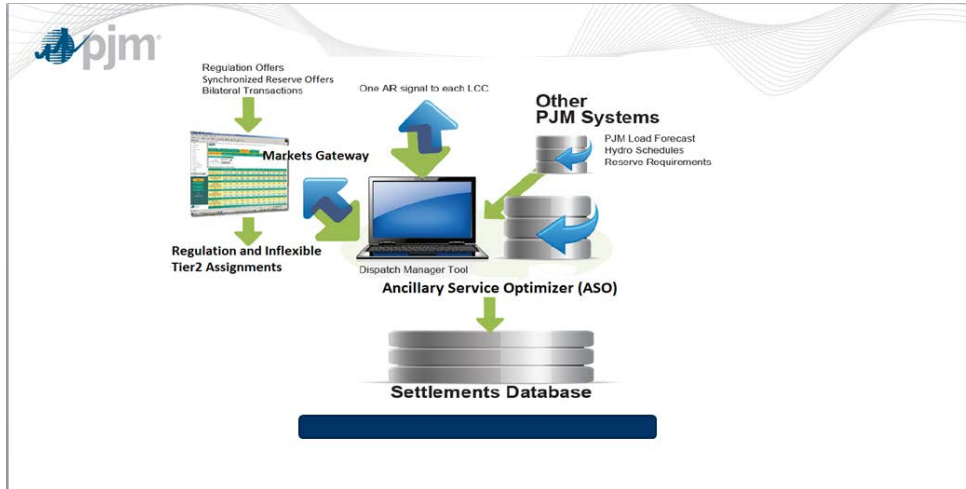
pjm

Regulation Offers
Synchronized Reserve Offers
Bilateral Transactions

One AR signal to each LCC

Other
PJM Systems

PJM Load Forecast
Hydro Schedules
Reserve Requirements

Markets Gateway

Regulation and Inflexible
Tier2 Assignments

Dispatch Manager Tool

Ancillary Service Optimizer (ASO)

Settlements Database